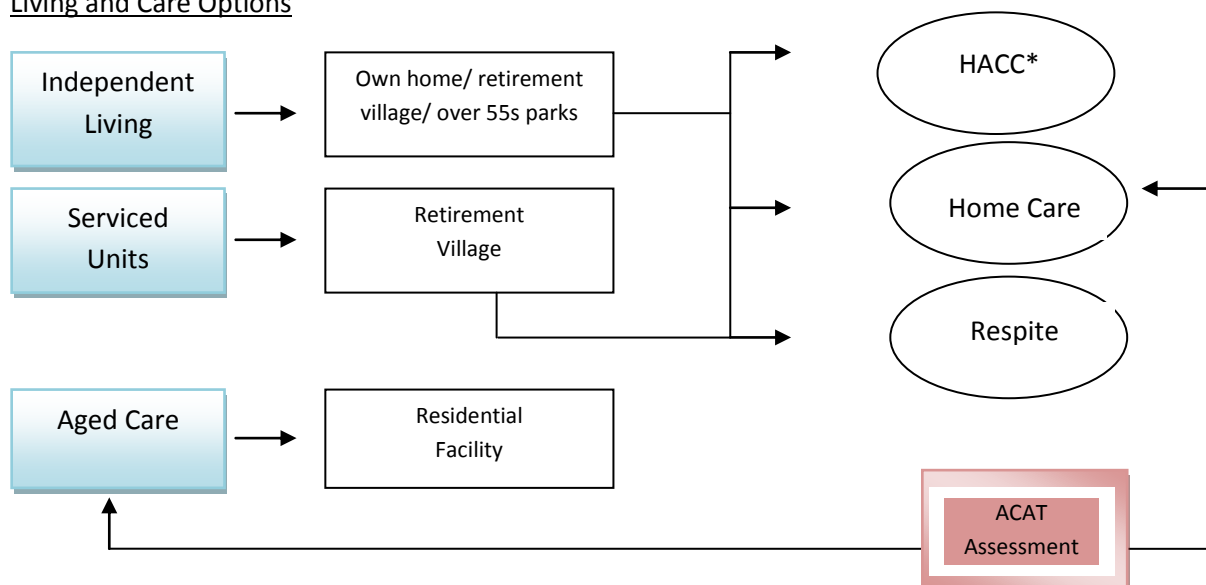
Living and Care Options

Independent Living

Own home/ retirement village/ over 55s parks

HACC*

Serviced Units

Retirement Village

Home Care

Respite

Aged Care

Residential Facility

ACAT Assessment